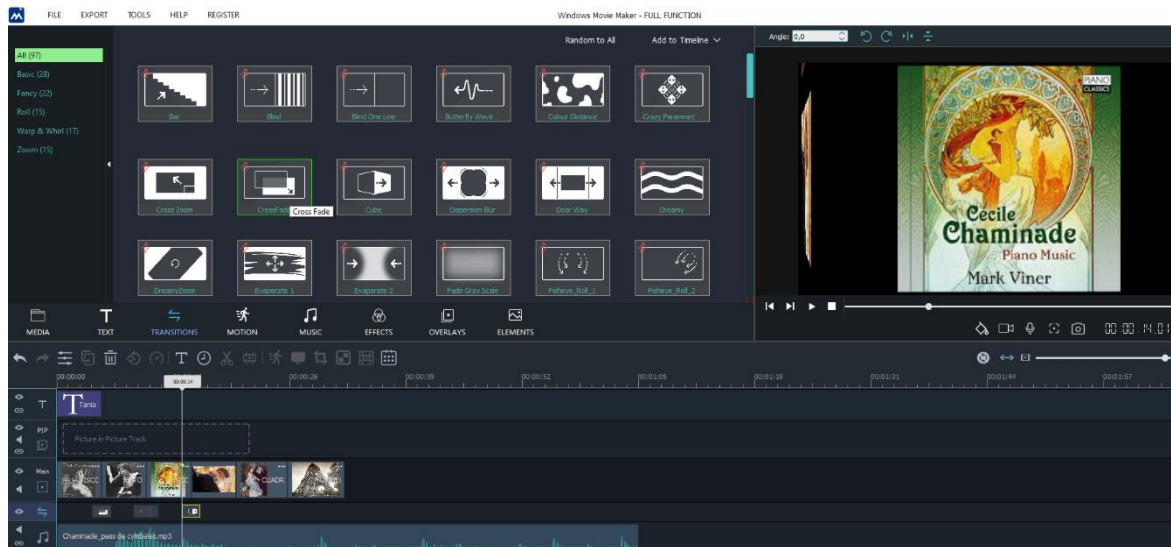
FILE EXPORT TOOLS HELP REGISTER

Windows Movie Maker - FULL FUNCTION

All (97)
Basic (28)
Fancy (22)
Roll (15)
Warp & Whirl (17)
Zoom (15)

Random to All
Add to Timeline

Bar
Blind
Blind One Line
Butterfly Wave
Colour Distance
Crazy Parametric

Cross Zoom
CrossFade
Cross Fade
Cube
Dispersion Blur
Door Way
Dreamy

DreamyZoom
Evaporate 1
Evaporate 2
Fade Gray Scale
Fisheye_Roll_1
Fisheye_Roll_2

Angle: 0,0

PIANO CLASSICS
Cecile Chaminade
Piano Music
Mark Viner

MEDIA
TEXT
TRANSITIONS
MOTION
MUSIC
EFFECTS
OVERLAYS
ELEMENTS

00:00:14:01

00:00:00
00:00:14
00:00:26
00:00:39
00:00:52
00:01:05
00:01:18
00:01:31
00:01:44
00:01:57

T
Tonio
PIP
Picture in Picture Track
Main
CUADR
Chaminade_pas de cymbales.mp3